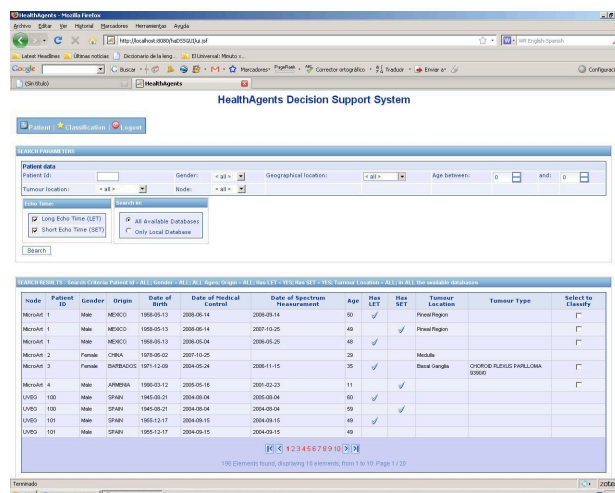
HealthAgents - Mozilla Firefox

Archivo Editar Ver Historial Marcadores Herramientas Ayuda

http://localhost:8080/haDSS/GUI/ui.jsf

WR English Spanish

Latest Headlines Últimas noticias Diccionario de la leng... El Universal: Minuto x...

Google Buscar Marcadores PageRank Corrector ortográfico Traducir Enviar a Configuración

(Sin título) HealthAgents

HealthAgents Decision Support System

Patient | Classification | Logout

SEARCH PARAMETERS

Patient data

Patient Id: Gender: < all > Geographical location: < all > Age between: 0 and: 0

Tumour location: < all > Node: < all >

Echo Time:
Long Echo Time (LET)
Short Echo Time (SET)

Search in
All Available Databases
Only Local Database

Search

SEARCH RESULTS - Search Criteria: Patient Id = ALL; Gender = ALL; ALL Ages; Origin = ALL; Has LET = YES; Has SET = YES; Tumour Location = ALL; in ALL the available databases

| Node | Patient ID | Gender | Origin | Date of Birth | Date of Medical Control | Date of Spectrum Measurement | Age | Has LET | Has SET | Tumour Location | Tumour Type | Select to Classify |
|---|---|---|---|---|---|---|---|---|---|---|---|---|
| MicroArt | 1 | Male | MEXICO | 1958-05-13 | 2008-06-14 | 2008-09-14 | 50 | ✓ | | Pineal Region | | |
| MicroArt | 1 | Male | MEXICO | 1958-05-13 | 2008-06-14 | 2007-10-25 | 49 | | ✓ | Pineal Region | | |
| MicroArt | 1 | Male | MEXICO | 1958-05-13 | 2008-06-14 | 2006-05-25 | 48 | ✓ | | | | |
| MicroArt | 2 | Female | CHINA | 1978-06-02 | 2007-10-25 | | 29 | | | Medulla | | |
| MicroArt | 3 | Female | BARBADOS | 1971-12-09 | 2008-05-24 | 2006-11-15 | 35 | ✓ | | Basal Ganglia | CHOROID PLEXUS PAPILLOMA 939010 | |
| MicroArt | 4 | Male | ARMENIA | 1990-03-12 | 2005-05-16 | 2001-02-23 | 11 | | ✓ | | | |
| UVEG | 100 | Male | SPAIN | 1945-08-21 | 2004-08-04 | 2005-08-04 | 60 | ✓ | | | | |
| UVEG | 100 | Male | SPAIN | 1945-08-21 | 2004-08-04 | 2004-08-04 | 59 | | ✓ | | | |
| UVEG | 101 | Male | SPAIN | 1955-12-17 | 2004-09-15 | 2004-09-15 | 49 | ✓ | | | | |
| UVEG | 101 | Male | SPAIN | 1955-12-17 | 2004-09-15 | 2004-09-15 | 49 | | | | | |

1 2 3 4 5 6 7 8 9 10

196 Elements found, displaying 10 elements, from 1 to 10. Page 1 / 20

Terminado